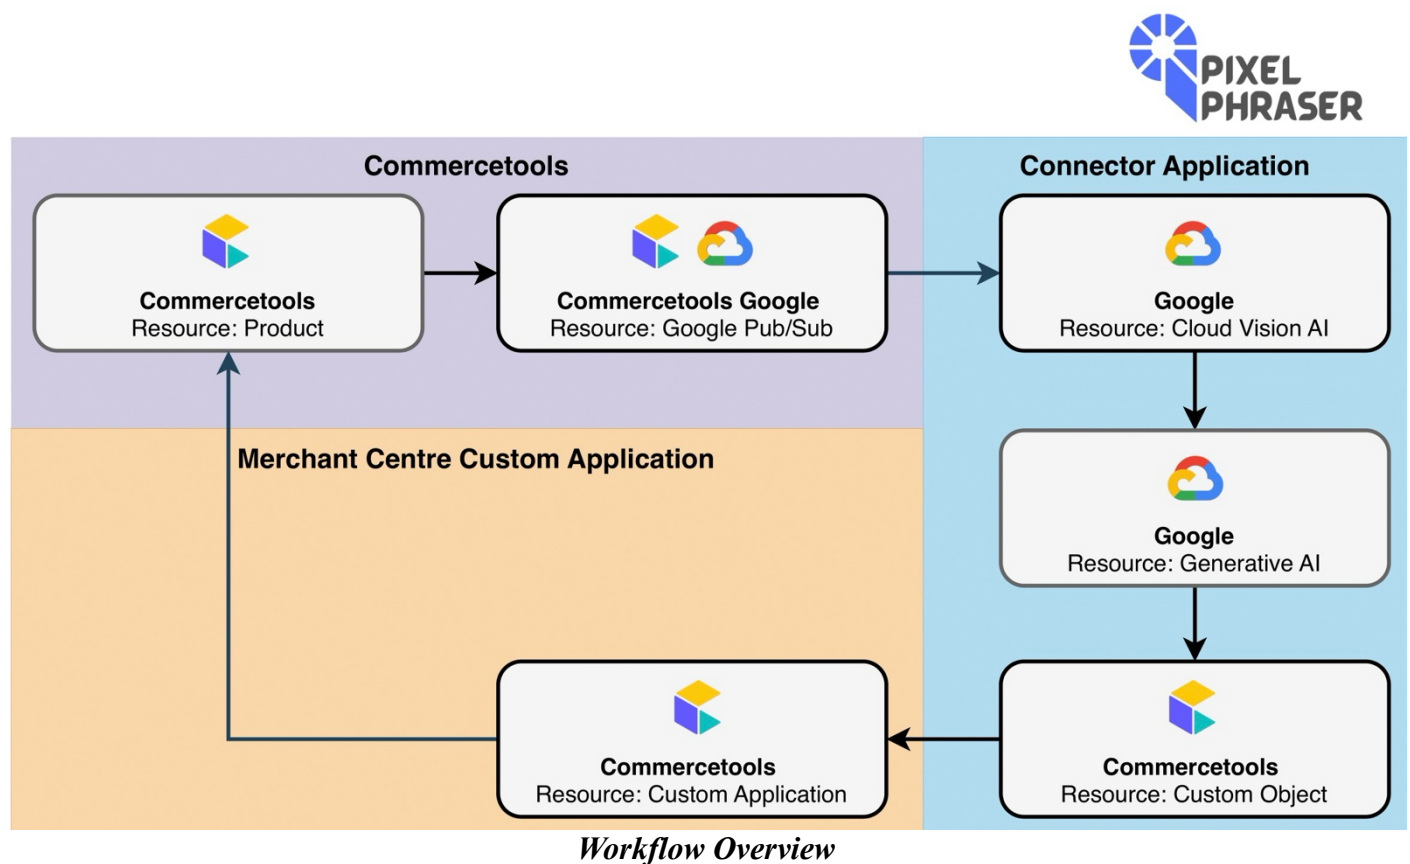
PIXEL PHRASER

Commercetools

Connector Application

Commercetools
Resource: Product

Commercetools Google
Resource: Google Pub/Sub

Google
Resource: Cloud Vision AI

Merchant Centre Custom Application

Google
Resource: Generative AI

Commercetools
Resource: Custom Application

Commercetools
Resource: Custom Object

Workflow Overview